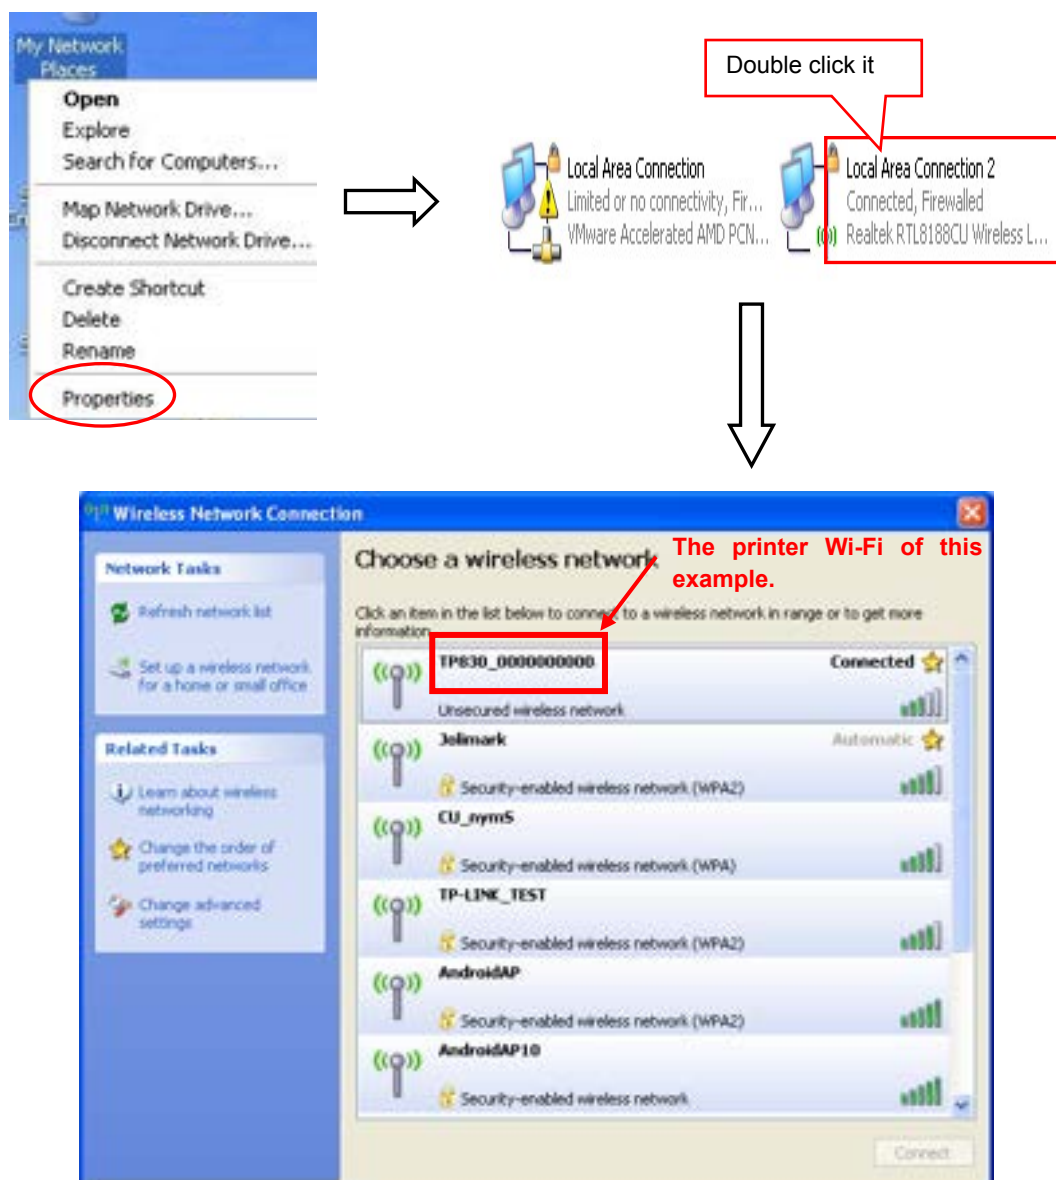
My Network Places

Open
Explore
Search for Computers...
Map Network Drive...
Disconnect Network Drive...
Create Shortcut
Delete
Rename
Properties

Double click it

Local Area Connection
Limited or no connectivity, Fir...
VMware Accelerated AMD PCN...

Local Area Connection 2
Connected, Firewalled
Realtek RTL8188CU Wireless L...

Wireless Network Connection

Network Tasks
Refresh network list
Set up a wireless network for a home or small office

Related Tasks
Learn about wireless networking
Change the order of preferred networks
Change advanced settings

Choose a wireless network

The printer Wi-Fi of this example.

Click an item in the list below to connect to a wireless network in range or to get more information.

TP830_0000000000
Connected
Unsecured wireless network

Jolimark
Automatic
Security-enabled wireless network (WPA2)

CU_nymS
Security-enabled wireless network (WPA)

TP-LINK_TEST
Security-enabled wireless network (WPA2)

AndroidAP
Security-enabled wireless network (WPA2)

AndroidAP10
Security-enabled wireless network

Connect